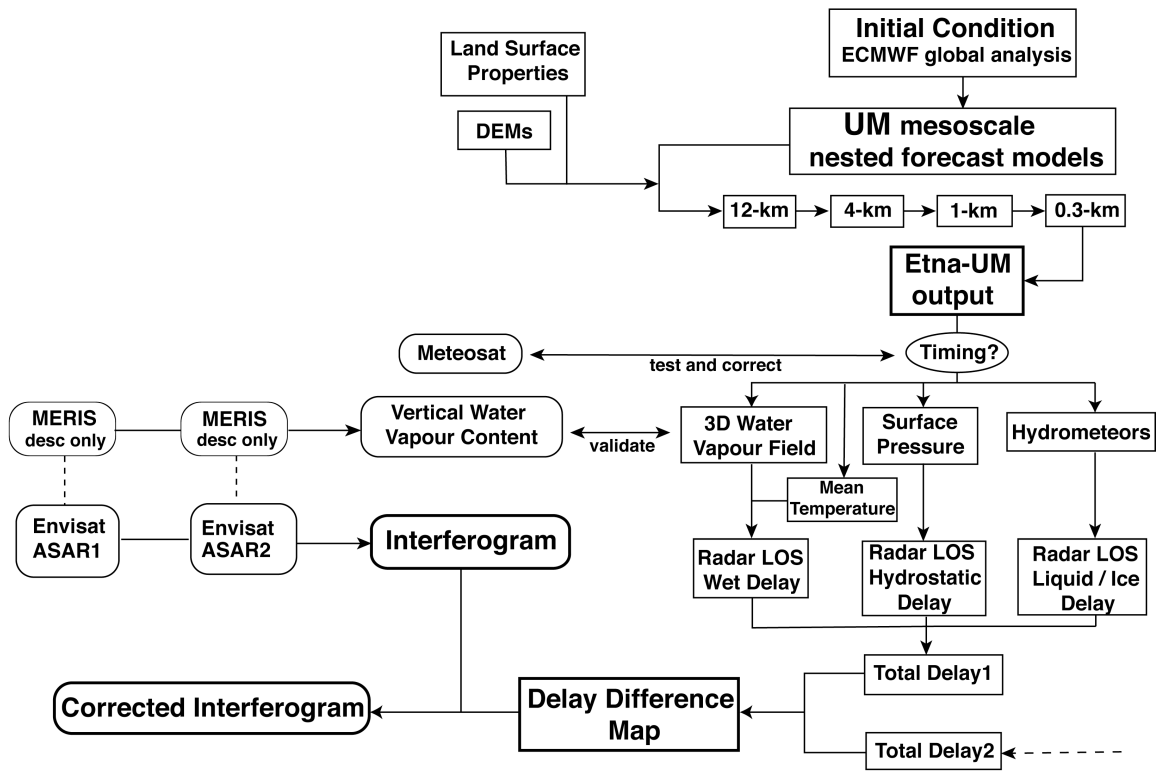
Initial Condition
ECMWF global analysis

Land Surface Properties

DEMs

UM mesoscale nested forecast models

12-km

4-km

1-km

0.3-km

Etna-UM output

Meteosat

test and correct

Timing?

MERIS desc only

MERIS desc only

Vertical Water Vapour Content

validate

3D Water Vapour Field

Surface Pressure

Hydrometeors

Mean Temperature

Envisat ASAR1

Envisat ASAR2

Interferogram

Radar LOS Wet Delay

Radar LOS Hydrostatic Delay

Radar LOS Liquid / Ice Delay

Total Delay1

Corrected Interferogram

Delay Difference Map

Total Delay2